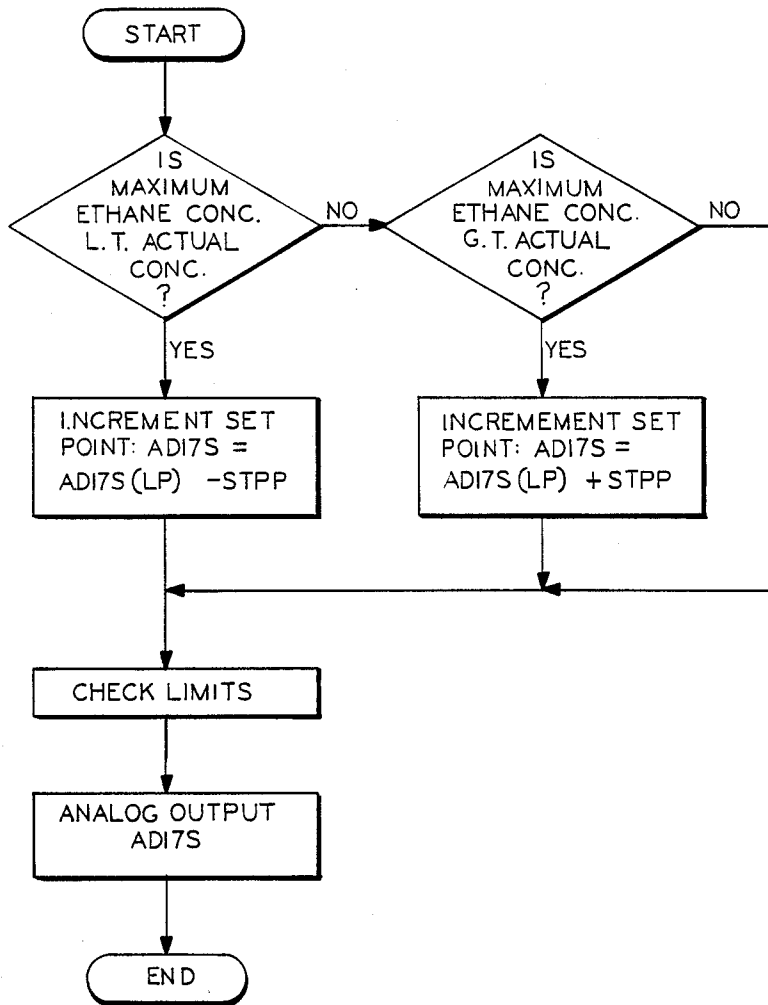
START

IS MAXIMUM ETHANE CONC. L.T. ACTUAL CONC. ?

NO

IS MAXIMUM ETHANE CONC. G.T. ACTUAL CONC. ?

NO

YES

YES

I.NCREMENT SET POINT: AD17S = AD17S (LP) -STPP

INCREMEMENT SET POINT: AD17S = AD17S (LP) +STPP

CHECK LIMITS

ANALOG OUTPUT AD17S

END